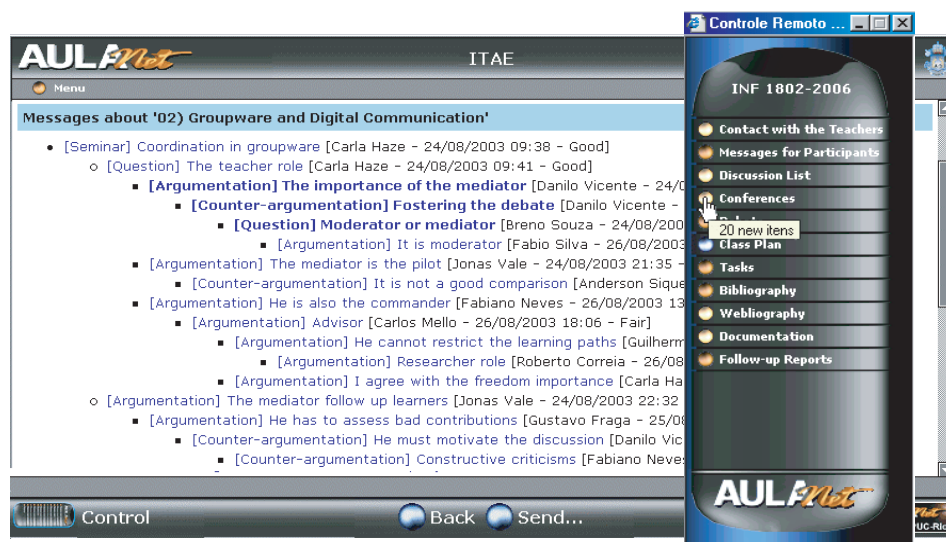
AULANet ITAE

Menu

Messages about '02) Groupware and Digital Communication'

- [Seminar] Coordination in groupware [Carla Haze - 24/08/2003 09:38 - Good]
  - [Question] The teacher role [Carla Haze - 24/08/2003 09:41 - Good]
    - [Argumentation] The importance of the mediator [Danilo Vicente - 24/0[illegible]
      - [Counter-argumentation] Fostering the debate [Danilo Vicente - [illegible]
        - [Question] Moderator or mediator [Breno Souza - 24/08/200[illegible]
          - [Argumentation] It is moderator [Fabio Silva - 26/08/2003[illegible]
    - [Argumentation] The mediator is the pilot [Jonas Vale - 24/08/2003 21:35 - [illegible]
      - [Counter-argumentation] It is not a good comparison [Anderson Sique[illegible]
    - [Argumentation] He is also the commander [Fabiano Neves - 26/08/2003 13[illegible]
      - [Argumentation] Advisor [Carlos Mello - 26/08/2003 18:06 - Fair]
        - [Argumentation] He cannot restrict the learning paths [Guilherm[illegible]
          - [Argumentation] Researcher role [Roberto Correia - 26/08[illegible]
        - [Argumentation] I agree with the freedom importance [Carla Ha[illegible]
  - [Argumentation] The mediator follow up learners [Jonas Vale - 24/08/2003 22:32 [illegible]
    - [Argumentation] He has to assess bad contributions [Gustavo Fraga - 25/0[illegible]
      - [Counter-argumentation] He must motivate the discussion [Danilo Vic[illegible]
        - [Counter-argumentation] Constructive criticisms [Fabiano Neve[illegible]

Control Back Send...

Controle Remoto ...

INF 1802-2006

Contact with the Teachers
Messages for Participants
Discussion List
Conferences
20 new items
Class Plan
Tasks
Bibliography
Webliography
Documentation
Follow-up Reports

AULANet

PUC-Rio